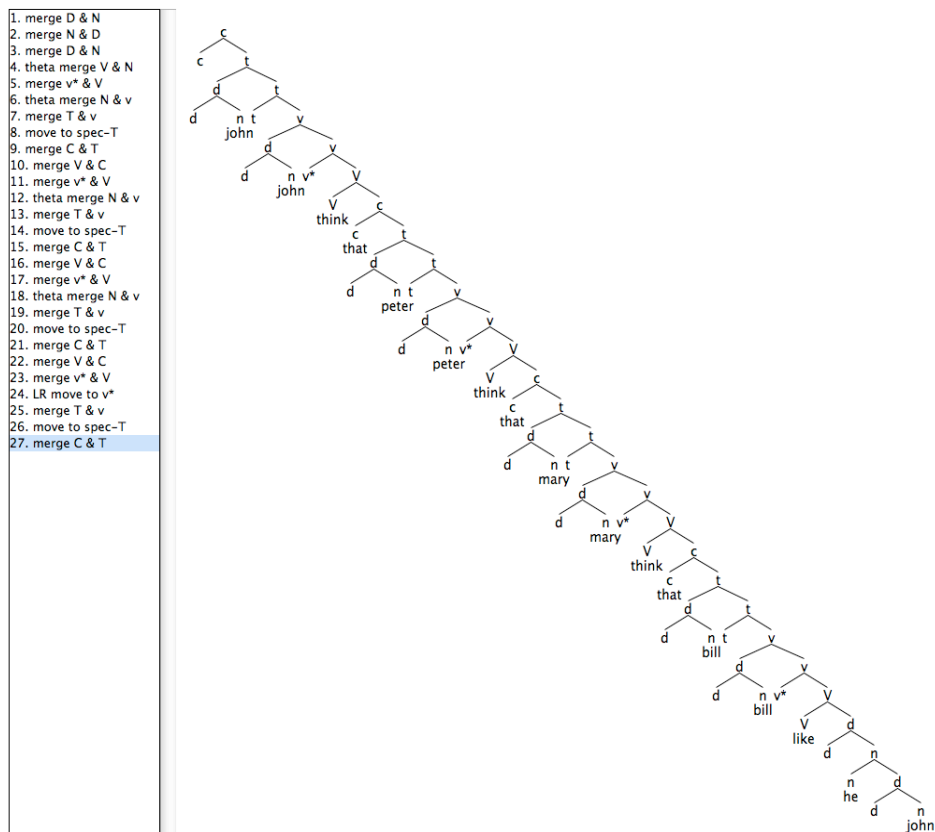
1. merge D & N
2. merge N & D
3. merge D & N
4. theta merge V & N
5. merge v* & V
6. theta merge N & v
7. merge T & v
8. move to spec-T
9. merge C & T
10. merge V & C
11. merge v* & V
12. theta merge N & v
13. merge T & v
14. move to spec-T
15. merge C & T
16. merge V & C
17. merge v* & V
18. theta merge N & v
19. merge T & v
20. move to spec-T
21. merge C & T
22. merge V & C
23. merge v* & V
24. LR move to v*
25. merge T & v
26. move to spec-T
27. merge C & T

c
c t
d t
d n t
john
v
d v
d n v*
john
V
V c
think
c t
that
d t
d n t
peter
v
d v
d n v*
peter
V
V c
think
c t
that
d t
d n t
mary
v
d v
d n v*
mary
V
V c
think
c t
that
d t
d n t
bill
v
d v
d n v*
bill
V
V d
like
d n
n d
he
d n
john